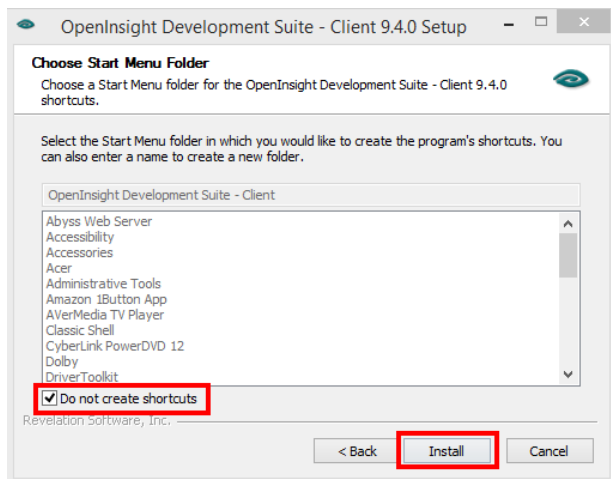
OpenInsight Development Suite - Client 9.4.0 Setup

Choose Start Menu Folder

Choose a Start Menu folder for the OpenInsight Development Suite - Client 9.4.0 shortcuts.

Select the Start Menu folder in which you would like to create the program's shortcuts. You can also enter a name to create a new folder.

OpenInsight Development Suite - Client

Abyss Web Server
Accessibility
Accessories
Acer
Administrative Tools
Amazon 1Button App
AVerMedia TV Player
Classic Shell
CyberLink PowerDVD 12
Dolby
DriverToolkit

Do not create shortcuts

Revelation Software, Inc.

< Back
Install
Cancel